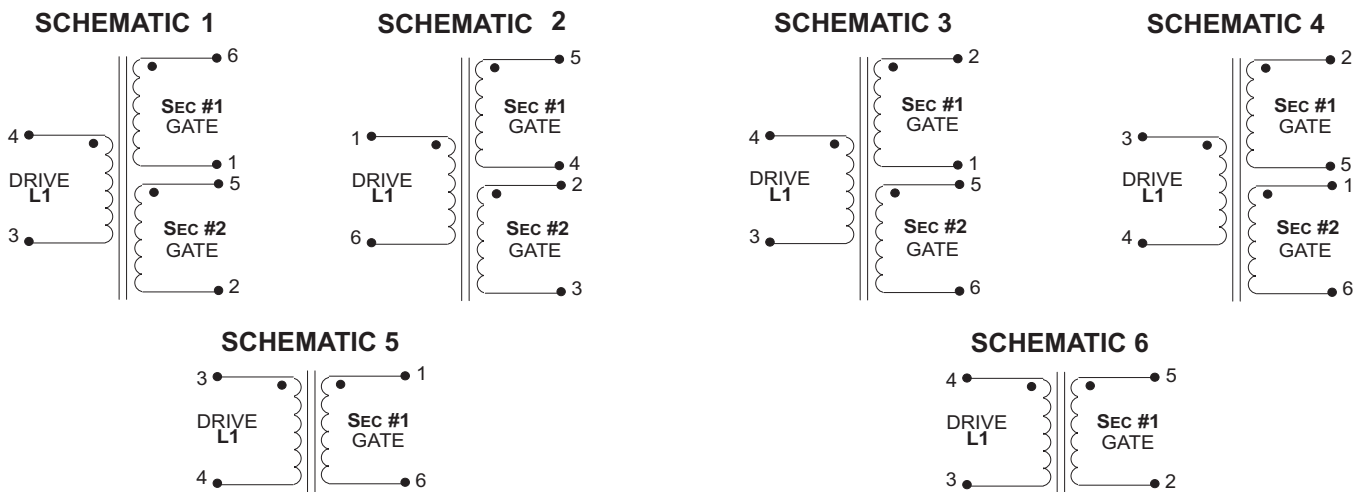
SCHEMATIC 1

6
SEC #1
GATE
4
DRIVE
L1
1
5
SEC #2
GATE
3
2

SCHEMATIC 2

5
SEC #1
GATE
1
DRIVE
L1
4
2
SEC #2
GATE
6
3

SCHEMATIC 3

2
SEC #1
GATE
4
DRIVE
L1
1
5
SEC #2
GATE
3
6

SCHEMATIC 4

2
SEC #1
GATE
3
DRIVE
L1
5
1
SEC #2
GATE
4
6

SCHEMATIC 5

3
1
DRIVE
L1
SEC #1
GATE
4
6

SCHEMATIC 6

4
5
DRIVE
L1
SEC #1
GATE
3
2